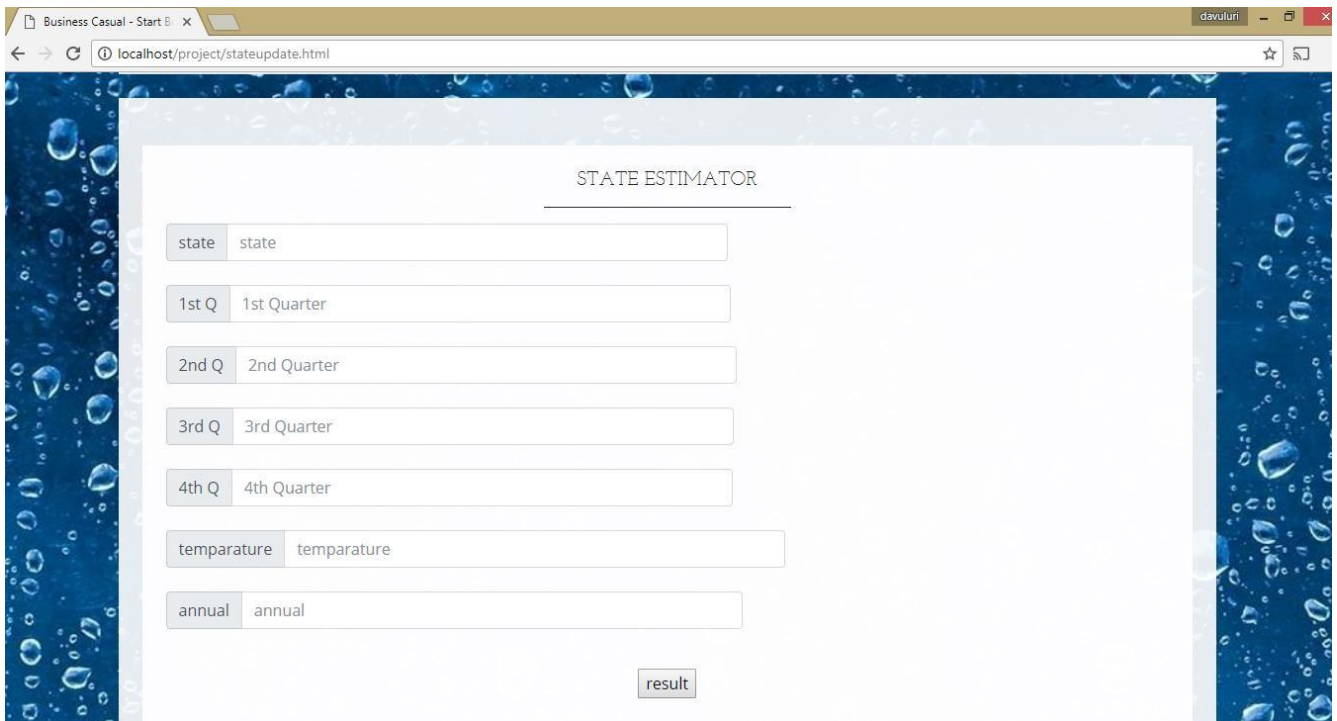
Business Casual - Start B ×

davuluri

localhost/project/stateupdate.html

STATE ESTIMATOR

state state

1st Q 1st Quarter

2nd Q 2nd Quarter

3rd Q 3rd Quarter

4th Q 4th Quarter

temparature temparature

annual annual

result